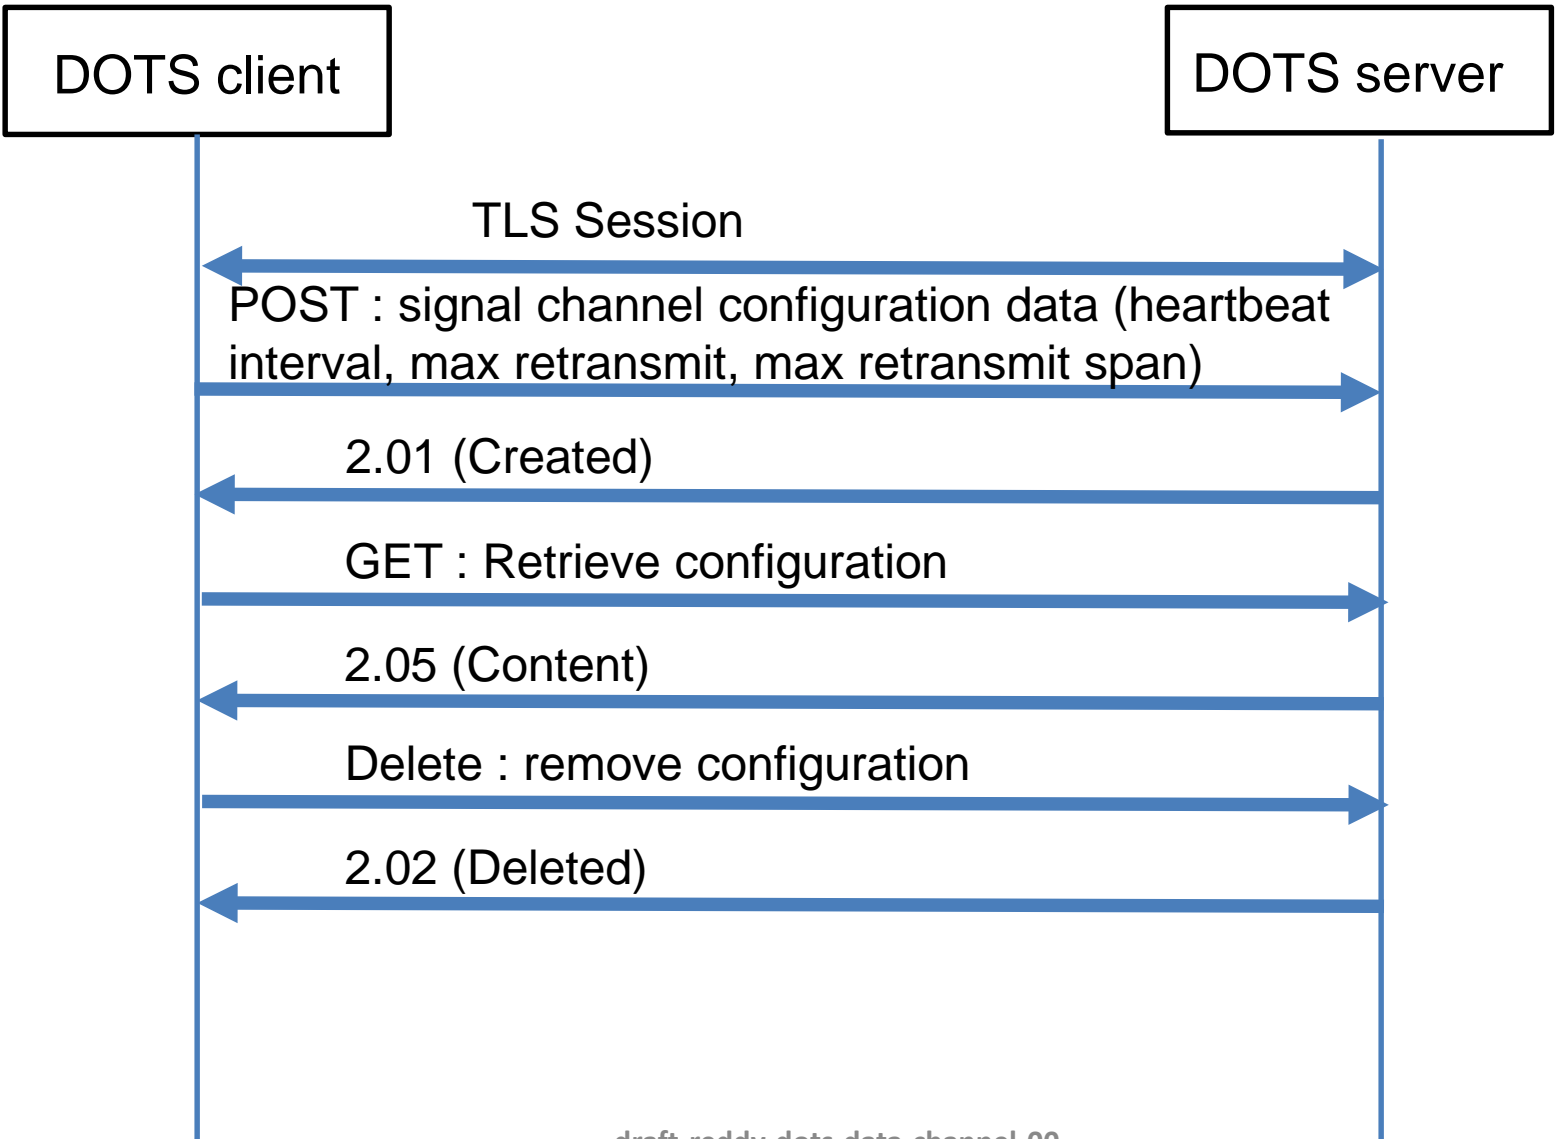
DOTS client

DOTS server

TLS Session

POST : signal channel configuration data (heartbeat interval, max retransmit, max retransmit span)

2.01 (Created)

GET : Retrieve configuration

2.05 (Content)

Delete : remove configuration

2.02 (Deleted)

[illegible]